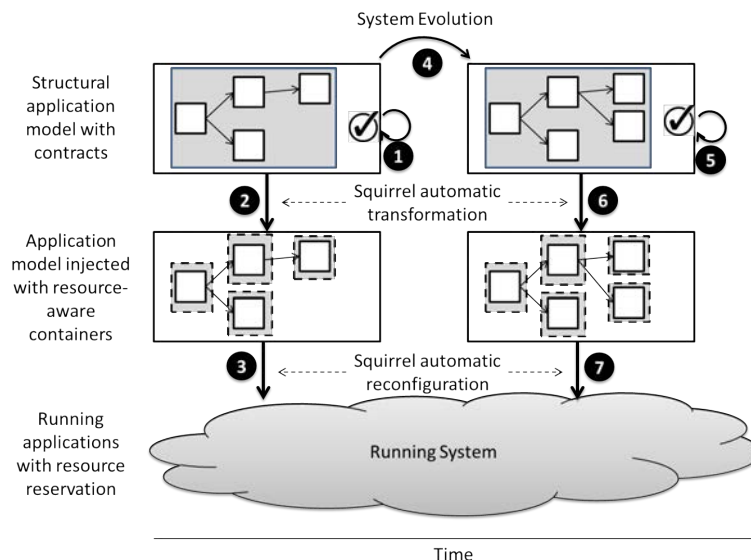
System Evolution

Structural application model with contracts

4

1

5

2

Squirrel automatic transformation

6

Application model injected with resource-aware containers

3

Squirrel automatic reconfiguration

7

Running applications with resource reservation

Running System

Time